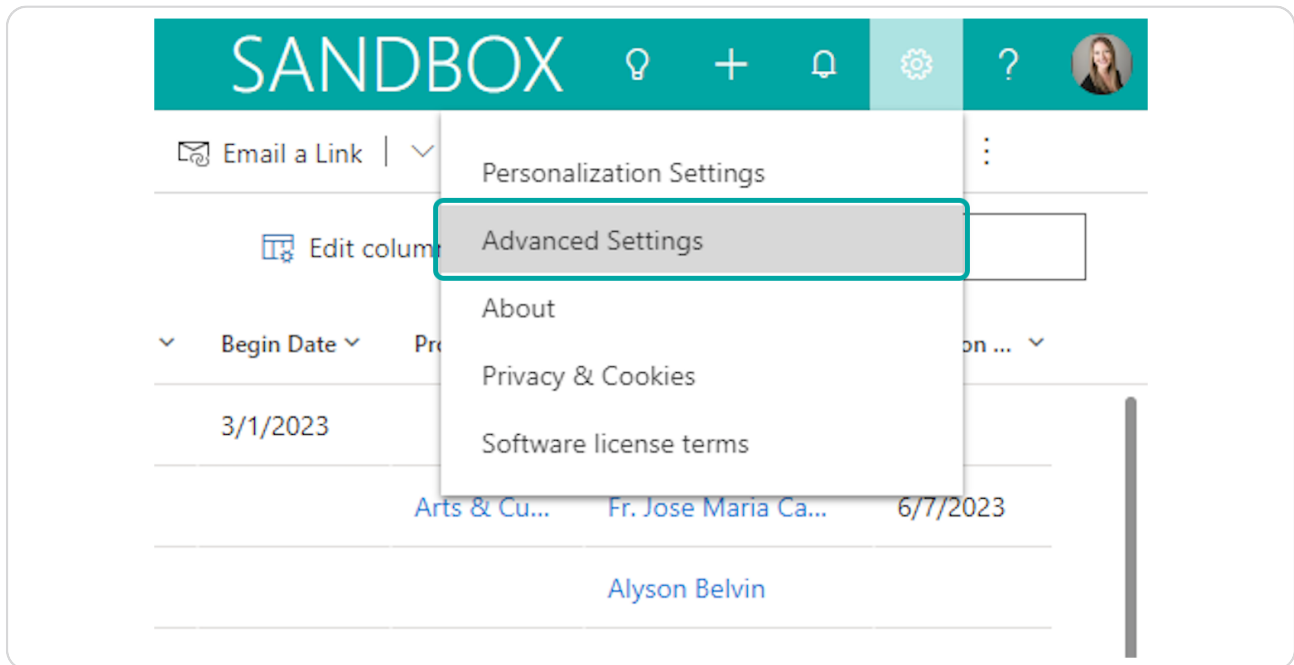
SANDBOX

?

Email a Link

Personalization Settings

Advanced Settings

About

Privacy & Cookies

Software license terms

Edit colum

Begin Date

Pr

on ...

3/1/2023

Arts & Cu...

Fr. Jose Maria Ca...

6/7/2023

Alyson Belvin